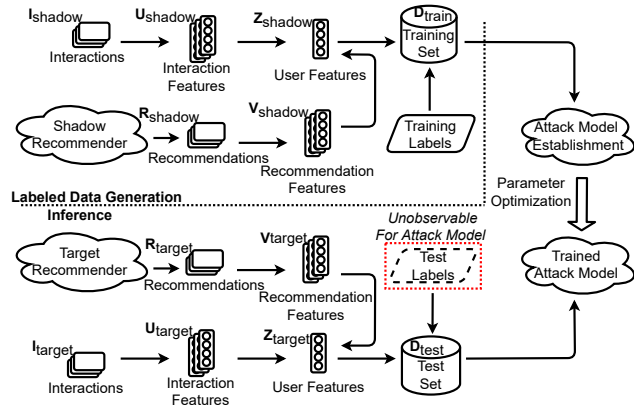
$\mathbf{I}_{\text{shadow}}$

Interactions

$\mathbf{U}_{\text{shadow}}$

Interaction Features

$\mathbf{Z}_{\text{shadow}}$

User Features

$\mathbf{D}_{\text{train}}$

Training Set

Shadow Recommender

$\mathbf{R}_{\text{shadow}}$

Recommendations

$\mathbf{V}_{\text{shadow}}$

Recommendation Features

Training Labels

Attack Model Establishment

Labeled Data Generation

Inference

Parameter Optimization

Unobservable For Attack Model

Target Recommender

$\mathbf{R}_{\text{target}}$

Recommendations

$\mathbf{V}_{\text{target}}$

Recommendation Features

Test Labels

Trained Attack Model

$\mathbf{I}_{\text{target}}$

Interactions

$\mathbf{U}_{\text{target}}$

Interaction Features

$\mathbf{Z}_{\text{target}}$

User Features

$\mathbf{D}_{\text{test}}$

Test Set